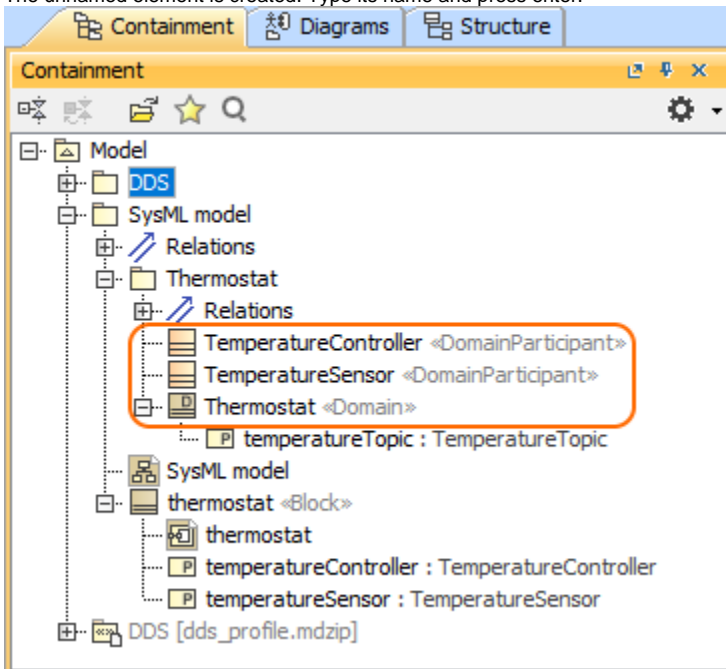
Containment
Diagrams
Structure

Containment

Model
DDS
SysML model
Relations
Thermostat
Relations
TemperatureController «DomainParticipant»
TemperatureSensor «DomainParticipant»
Thermostat «Domain»
temperatureTopic : TemperatureTopic
SysML model
thermostat «Block»
thermostat
temperatureController : TemperatureController
temperatureSensor : TemperatureSensor
DDS [dds_profile.mdzip]